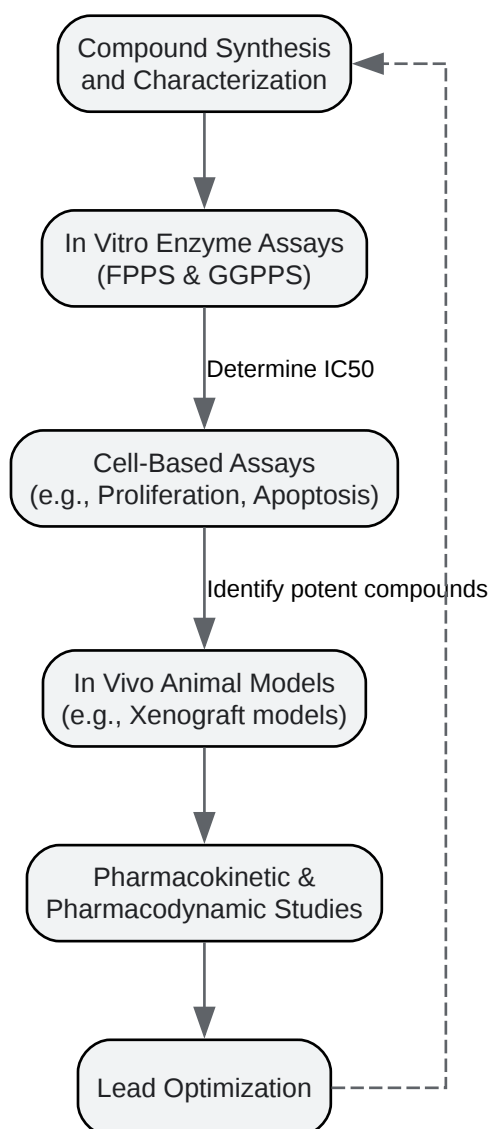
Compound Synthesis and Characterization

In Vitro Enzyme Assays (FPPS & GGPPS)

Determine IC50

Cell-Based Assays (e.g., Proliferation, Apoptosis)

Identify potent compounds

In Vivo Animal Models (e.g., Xenograft models)

Pharmacokinetic & Pharmacodynamic Studies

Lead Optimization